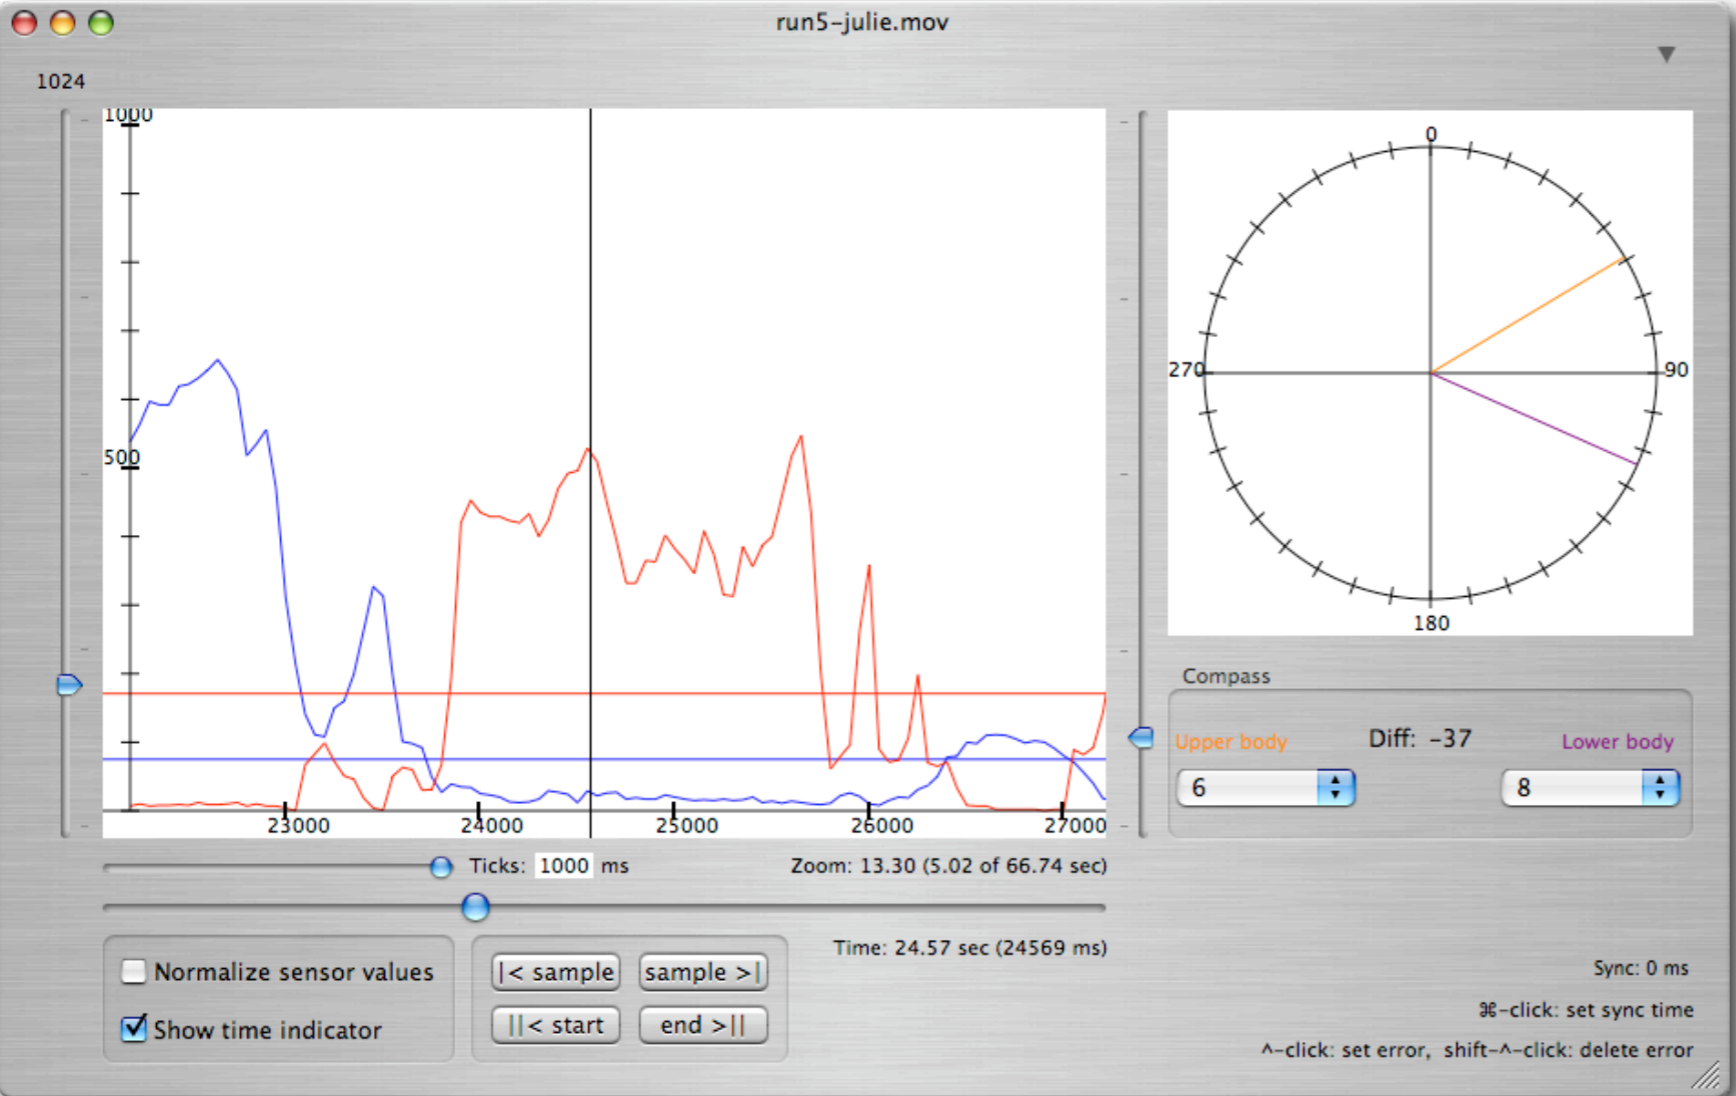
run5-julie.mov

1024

1000

500

23000
24000
25000
26000
27000

0
90
180
270

Compass

Upper body
Diff: -37
Lower body
6
8

Ticks: 1000 ms
Zoom: 13.30 (5.02 of 66.74 sec)

Time: 24.57 sec (24569 ms)

Normalize sensor values
Show time indicator

|< sample
sample >|
||< start
end >||

Sync: 0 ms
⌘-click: set sync time
^-click: set error, shift-^-click: delete error